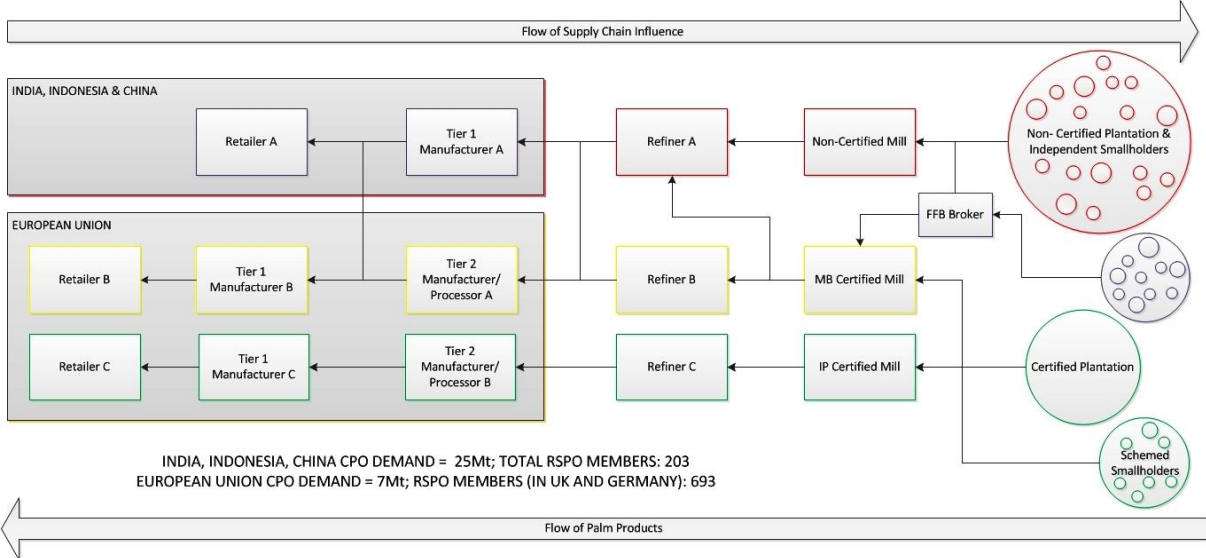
Flow of Supply Chain Influence

INDIA, INDONESIA & CHINA

Retailer A

Tier 1 Manufacturer A

Refiner A

Non-Certified Mill

Non- Certified Plantation & Independent Smallholders

FFB Broker

EUROPEAN UNION

Retailer B

Tier 1 Manufacturer B

Tier 2 Manufacturer/ Processor A

Refiner B

MB Certified Mill

Retailer C

Tier 1 Manufacturer C

Tier 2 Manufacturer/ Processor B

Refiner C

IP Certified Mill

Certified Plantation

Schemed Smallholders

INDIA, INDONESIA, CHINA CPO DEMAND = 25Mt; TOTAL RSPO MEMBERS: 203
EUROPEAN UNION CPO DEMAND = 7Mt; RSPO MEMBERS (IN UK AND GERMANY): 693

Flow of Palm Products